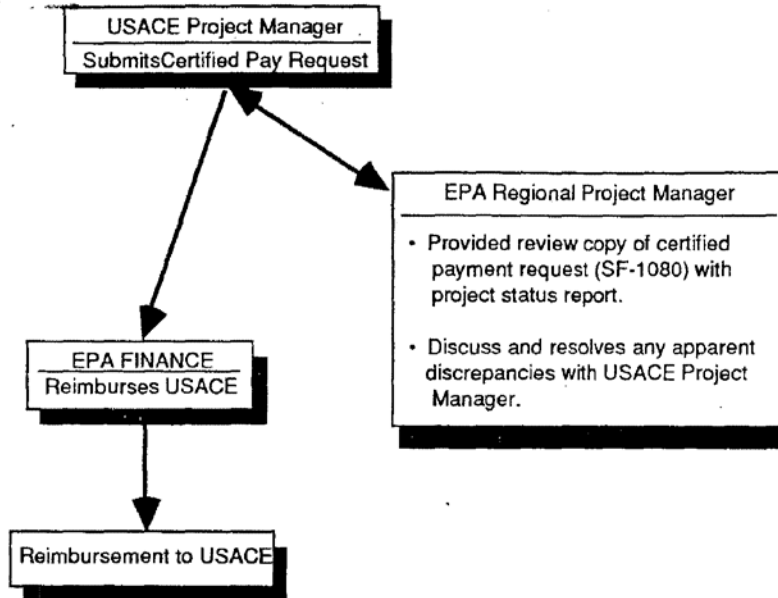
USACE Project Manager
SubmitsCertified Pay Request

EPA Regional Project Manager

• Provided review copy of certified payment request (SF-1080) with project status report.

• Discuss and resolves any apparent discrepancies with USACE Project Manager.

EPA FINANCE
Reimburses USACE

Reimbursement to USACE